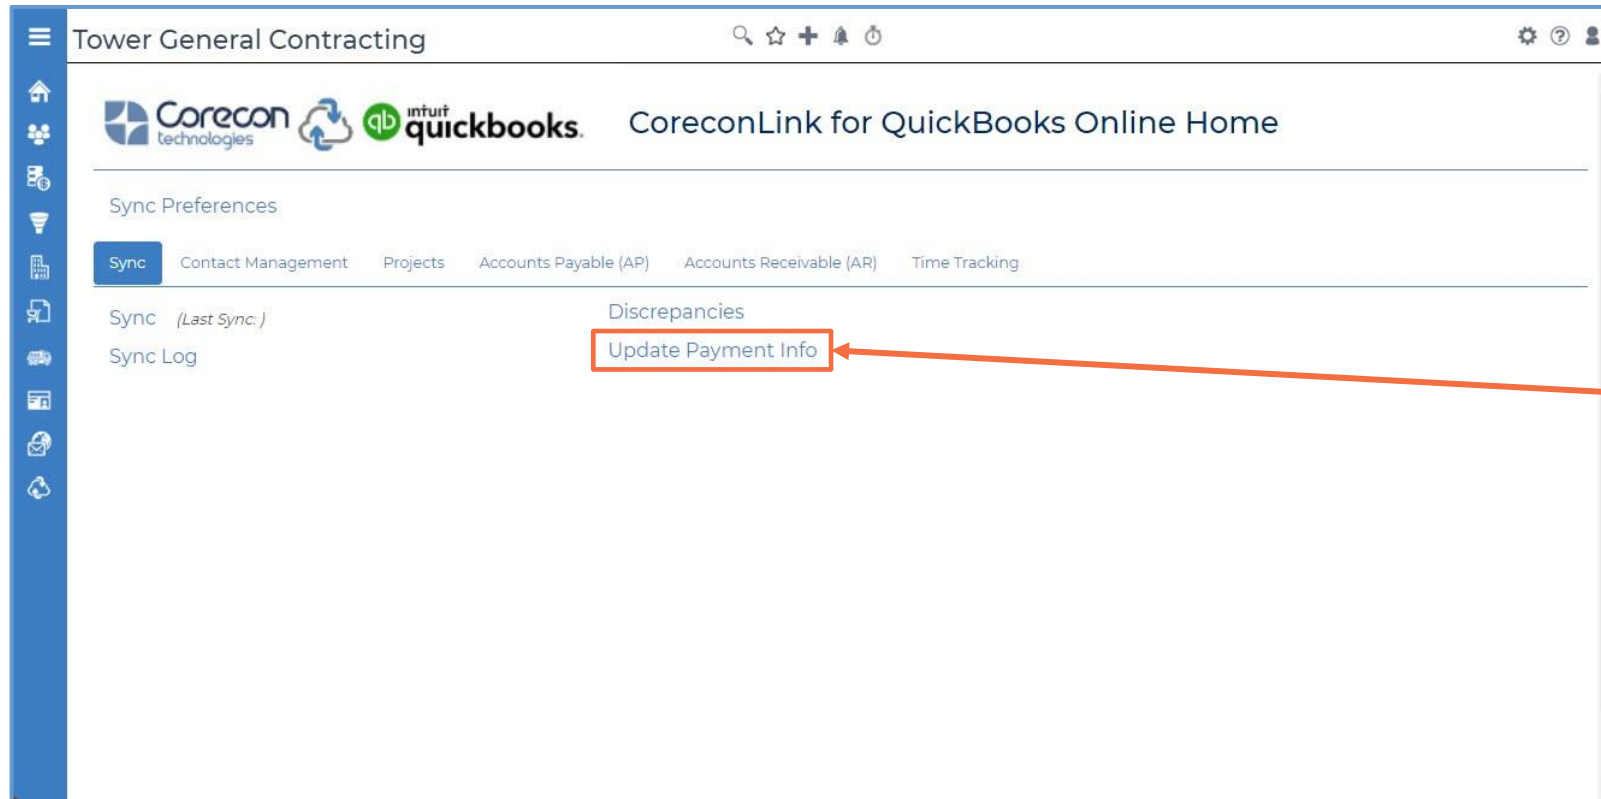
Tower General Contracting

Corecon technologies

intuit quickbooks.

CoreconLink for QuickBooks Online Home

Sync Preferences

Sync | Contact Management | Projects | Accounts Payable (AP) | Accounts Receivable (AR) | Time Tracking

Sync (Last Sync: )

Sync Log

Discrepancies

Update Payment Info